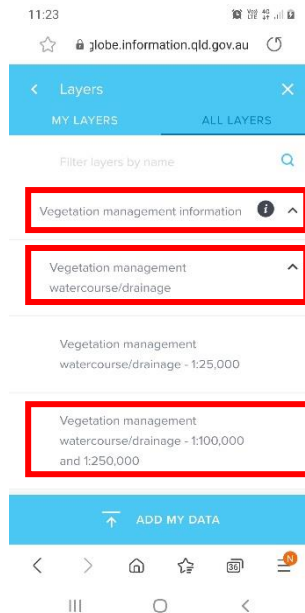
11:23

globe.information.qld.gov.au

Layers

MY LAYERS

ALL LAYERS

Filter layers by name

Vegetation management information

Vegetation management watercourse/drainage

Vegetation management watercourse/drainage - 1:25,000

Vegetation management watercourse/drainage - 1:100,000 and 1:250,000

ADD MY DATA

36

N